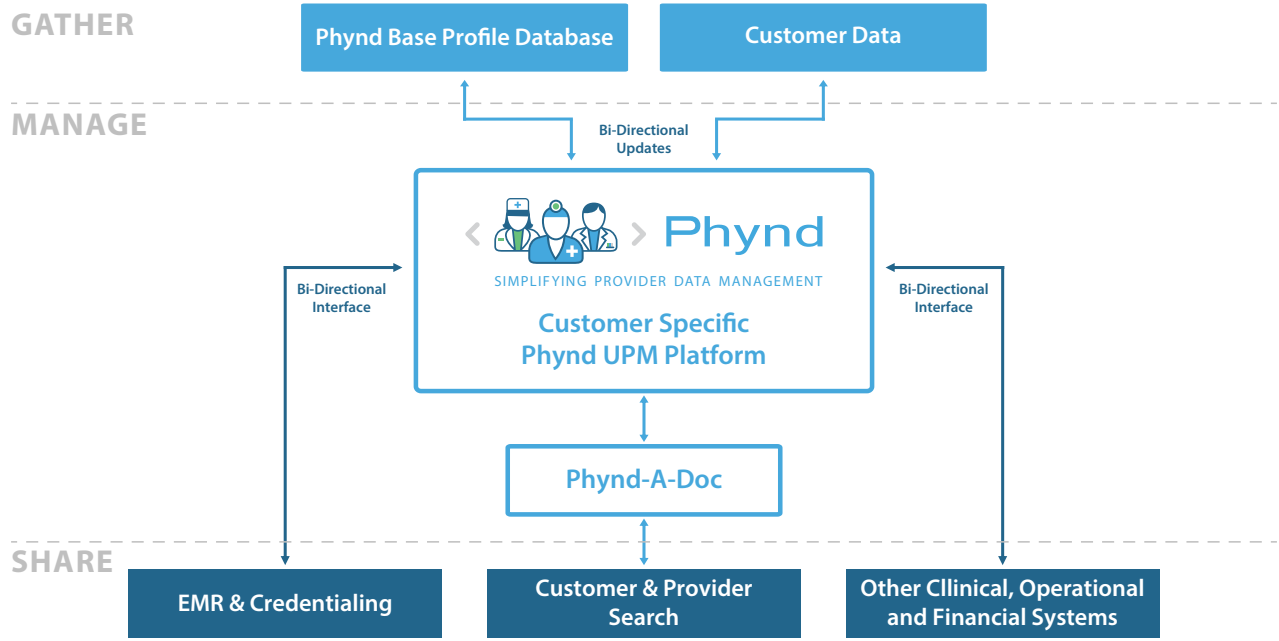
GATHER

Phynd Base Profile Database

Customer Data

MANAGE

Bi-Directional Updates

Phynd

SIMPLIFYING PROVIDER DATA MANAGEMENT

Customer Specific Phynd UPM Platform

Bi-Directional Interface

Bi-Directional Interface

Phynd-A-Doc

SHARE

EMR & Credentialing

Customer & Provider Search

Other Cllinical, Operational and Financial Systems